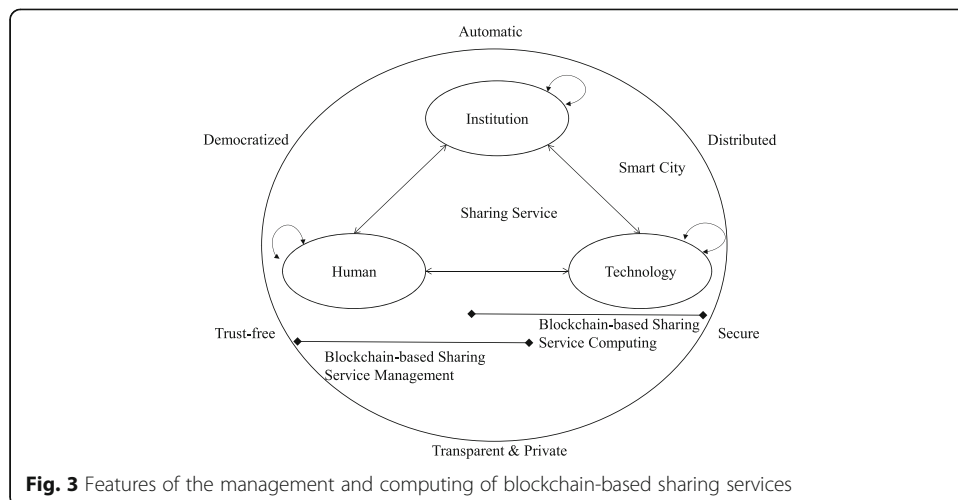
Automatic

Democratized

Distributed

Institution

Smart City

Sharing Service

Human

Technology

Trust-free

Blockchain-based Sharing Service Computing

Secure

Blockchain-based Sharing Service Management

Transparent & Private

**Fig. 3** Features of the management and computing of blockchain-based sharing services